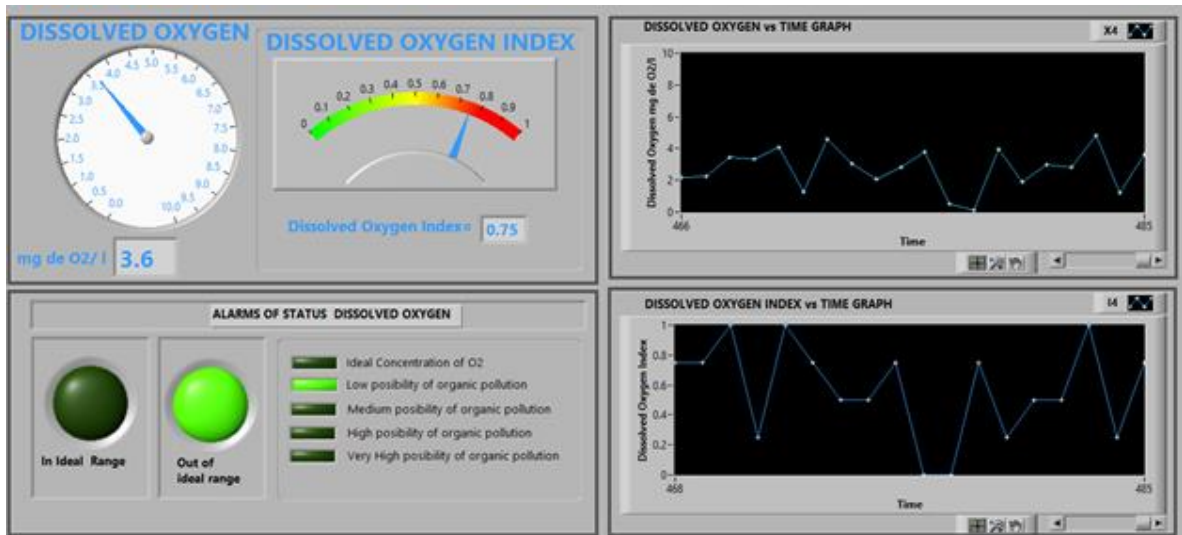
DISSOLVED OXYGEN

0.0 0.5 1.0 1.5 2.0 2.5 3.0 3.5 4.0 4.5 5.0 5.5 6.0 6.5 7.0 7.5 8.0 8.5 9.0 10.0

mg de O2/ l 3.6

DISSOLVED OXYGEN INDEX

0 0.1 0.2 0.3 0.4 0.5 0.6 0.7 0.8 0.9 1

Dissolved Oxygen Index= 0.75

DISSOLVED OXYGEN vs TIME GRAPH

X4

Dissolved Oxygen mg de O2/l

10 8 6 4 2 0

466 485

Time

ALARMS OF STATUS DISSOLVED OXYGEN

In Ideal Range

Out of ideal range

Ideal Concentration of O2

Low posibility of organic pollution

Medium posibility of organic pollution

High posibility of organic pollution

Very High posibility of organic pollution

DISSOLVED OXYGEN INDEX vs TIME GRAPH

I4

Dissolved Oxygen Index

1 0.8 0.6 0.4 0.2 0

466 485

Time